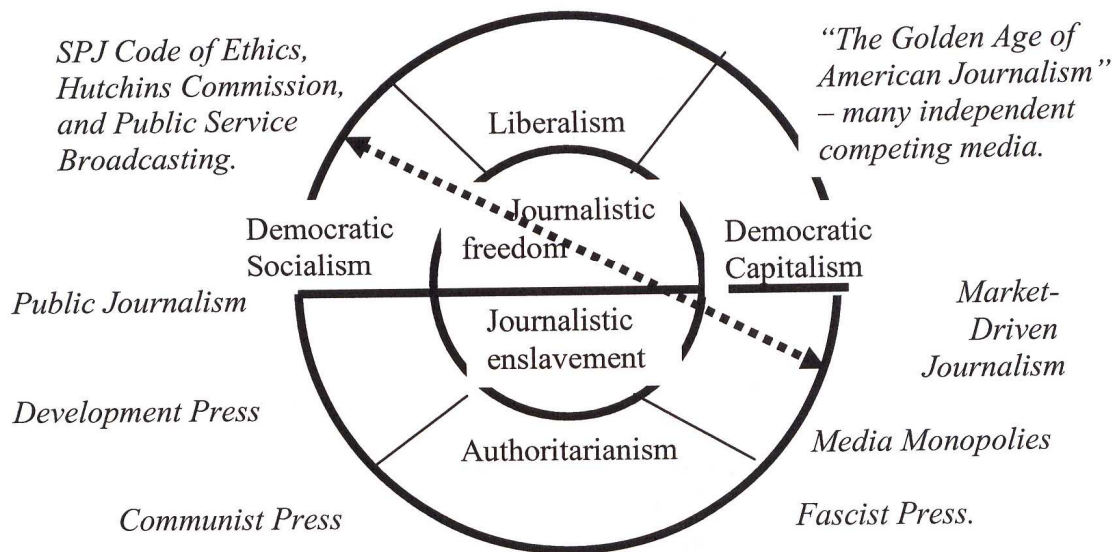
SPJ Code of Ethics, Hutchins Commission, and Public Service Broadcasting.

"The Golden Age of American Journalism" – many independent competing media.

Liberalism

Journalistic freedom

Democratic Socialism

Democratic Capitalism

Public Journalism

Journalistic enslavement

Market-Driven Journalism

Development Press

Authoritarianism

Media Monopolies

Communist Press

Fascist Press.